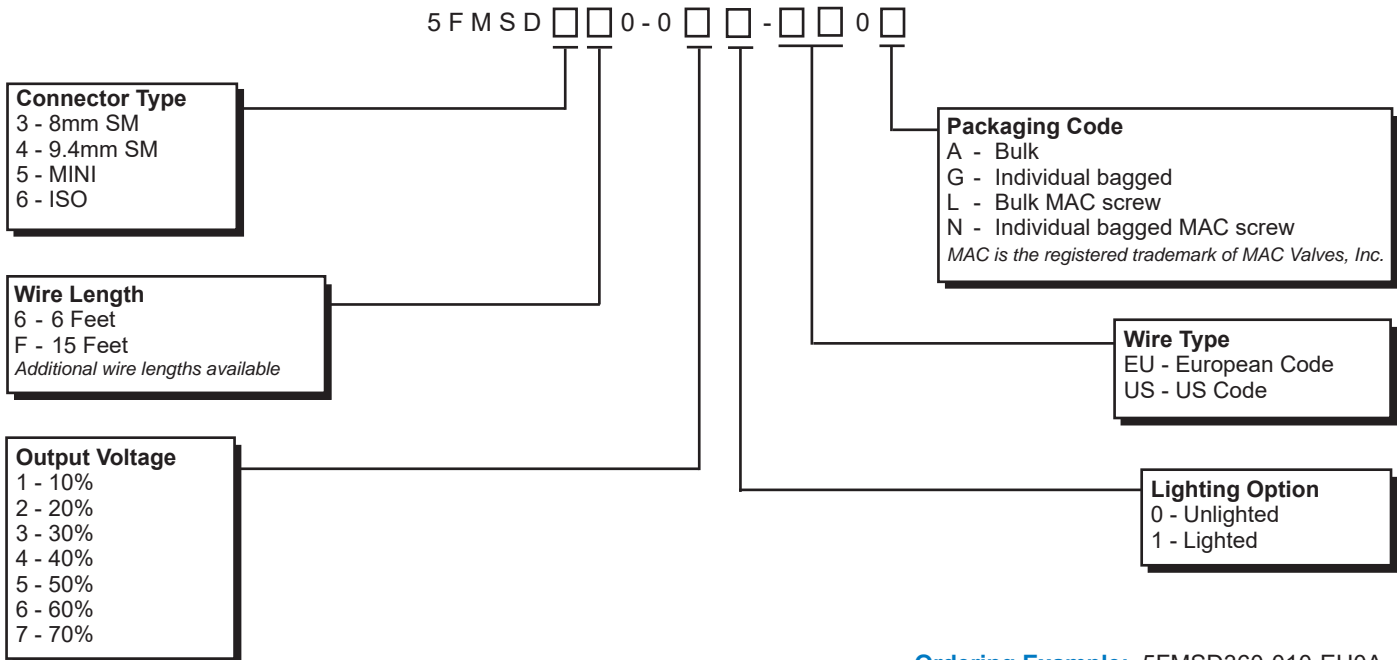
5 F M S D □ □ 0 - 0 □ □ - □ □ 0 □

**Connector Type**
3 - 8mm SM
4 - 9.4mm SM
5 - MINI
6 - ISO

**Packaging Code**
A - Bulk
G - Individual bagged
L - Bulk MAC screw
N - Individual bagged MAC screw
*MAC is the registered trademark of MAC Valves, Inc.*

**Wire Length**
6 - 6 Feet
F - 15 Feet
*Additional wire lengths available*

**Wire Type**
EU - European Code
US - US Code

**Output Voltage**
1 - 10%
2 - 20%
3 - 30%
4 - 40%
5 - 50%
6 - 60%
7 - 70%

**Lighting Option**
0 - Unlighted
1 - Lighted

Ordering Example: 5FMSD360-010-EU0A